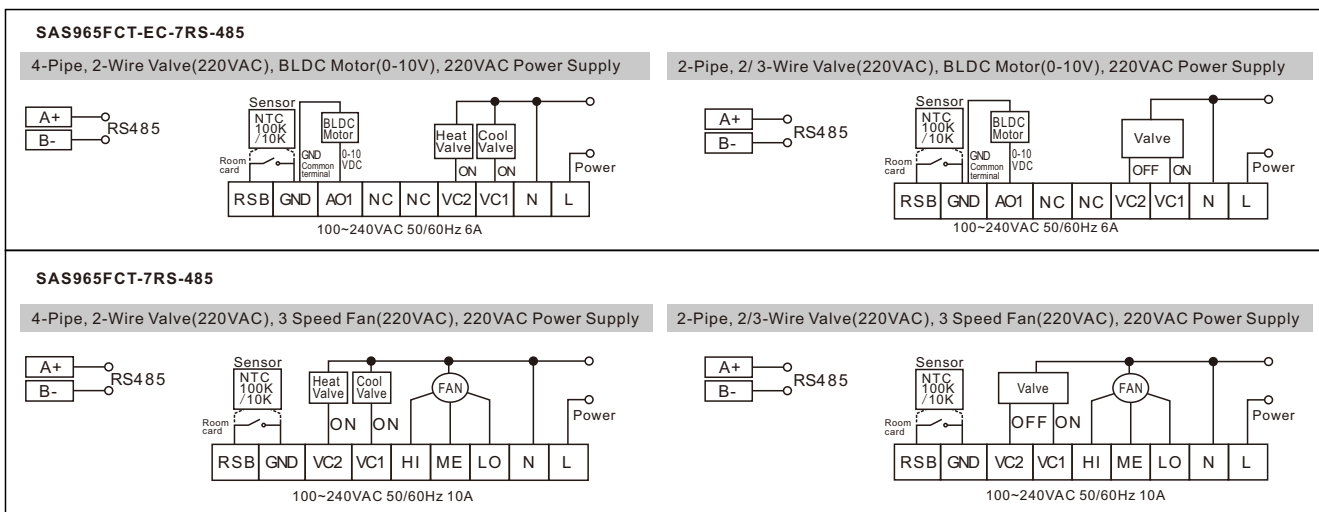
SAS965FCT-EC-7RS-485

4-Pipe, 2-Wire Valve(220VAC), BLDC Motor(0-10V), 220VAC Power Supply

A+
B-
RS485

Sensor
NTC
100K
/10K
Room card
BLDC Motor
GND Common terminal
0-10 VDC
Heat Valve
Cool Valve
ON
ON
Power

| RSB | GND | AO1 | NC | NC | VC2 | VC1 | N | L |
|---|---|---|---|---|---|---|---|---|

100~240VAC 50/60Hz 6A

2-Pipe, 2/ 3-Wire Valve(220VAC), BLDC Motor(0-10V), 220VAC Power Supply

A+
B-
RS485

Sensor
NTC
100K
/10K
Room card
BLDC Motor
GND Common terminal
0-10 VDC
Valve
OFF
ON
Power

| RSB | GND | AO1 | NC | NC | VC2 | VC1 | N | L |
|---|---|---|---|---|---|---|---|---|

100~240VAC 50/60Hz 6A

SAS965FCT-7RS-485

4-Pipe, 2-Wire Valve(220VAC), 3 Speed Fan(220VAC), 220VAC Power Supply

A+
B-
RS485

Sensor
NTC
100K
/10K
Room card
Heat Valve
Cool Valve
ON
ON
FAN
Power

| RSB | GND | VC2 | VC1 | HI | ME | LO | N | L |
|---|---|---|---|---|---|---|---|---|

100~240VAC 50/60Hz 10A

2-Pipe, 2/3-Wire Valve(220VAC), 3 Speed Fan(220VAC), 220VAC Power Supply

A+
B-
RS485

Sensor
NTC
100K
/10K
Room card
Valve
OFF
ON
FAN
Power

| RSB | GND | VC2 | VC1 | HI | ME | LO | N | L |
|---|---|---|---|---|---|---|---|---|

100~240VAC 50/60Hz 10A